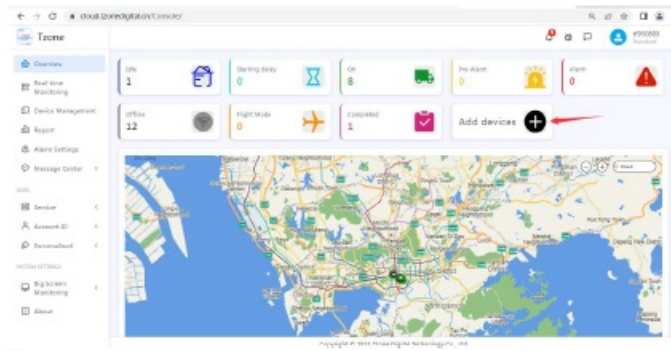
cloud.tzonedigital.cn/Console/

Tzone

Overview
Real-time Monitoring
Device Management
Report
Alarm Settings
Message Center
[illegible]
Service
Account ID
Personalized
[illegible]
Big Screen Monitoring
About

Idle
1

Starting delay
0

OK
8

Pre Alarm
0

Alarm
0

Offline
12

Flight Mode
0

Completed
1

Add devices

Copyright © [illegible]